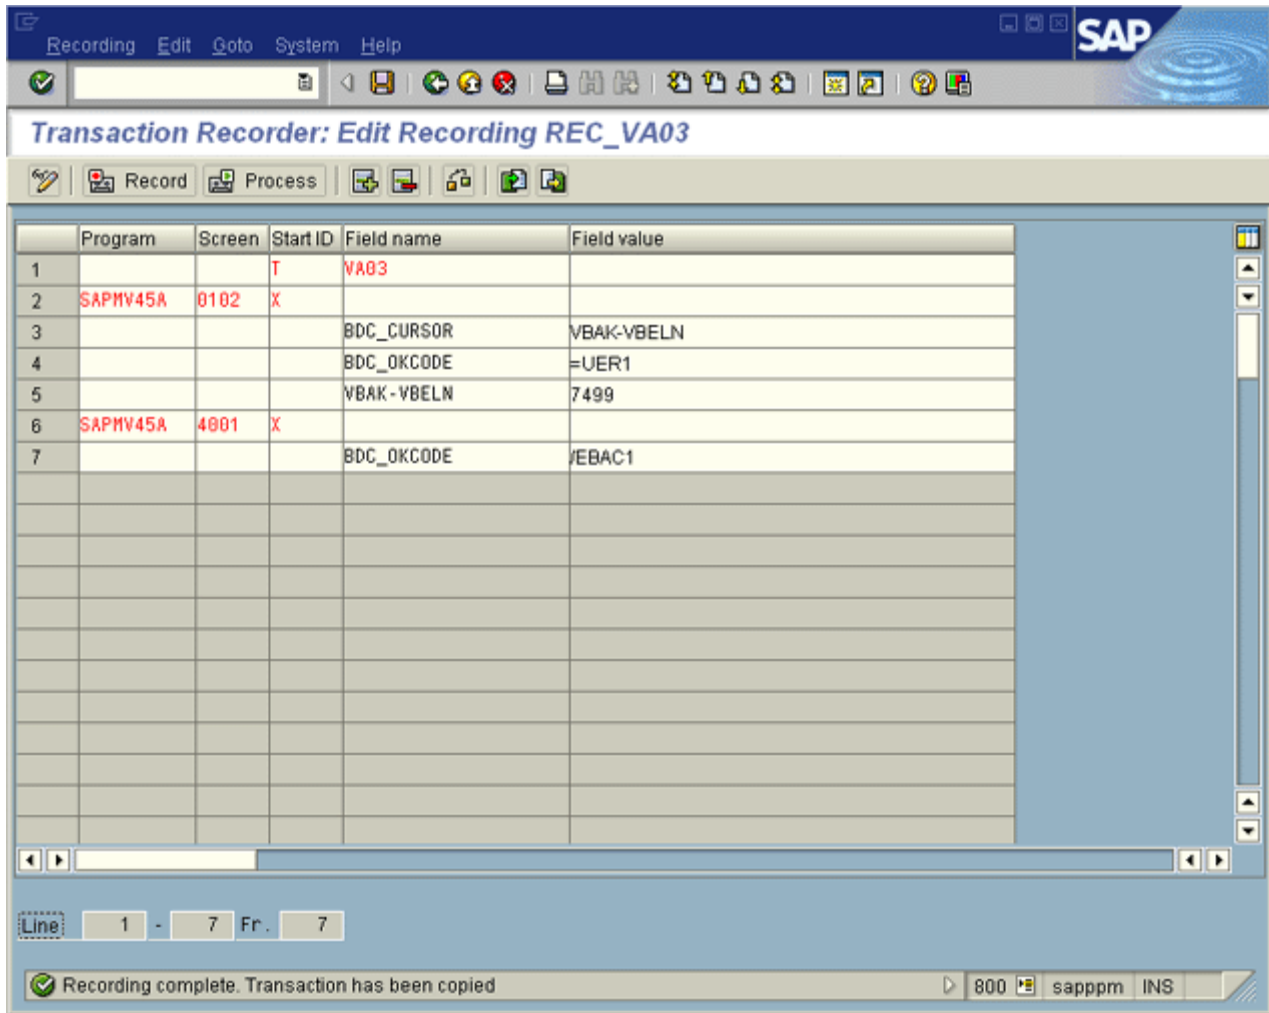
Recording Edit Goto System Help

SAP

Transaction Recorder: Edit Recording REC_VA03

Record Process

| | Program | Screen | Start ID | Field name | Field value |
|---|---|---|---|---|---|
| 1 | | | T | VA03 | |
| 2 | SAPMV45A | 0102 | X | | |
| 3 | | | | BDC_CURSOR | VBAK-VBELN |
| 4 | | | | BDC_OKCODE | =UER1 |
| 5 | | | | VBAK-VBELN | 7499 |
| 6 | SAPMV45A | 4001 | X | | |
| 7 | | | | BDC_OKCODE | /EBAC1 |

Line 1 - 7 Fr. 7

Recording complete. Transaction has been copied

800 sapppm INS